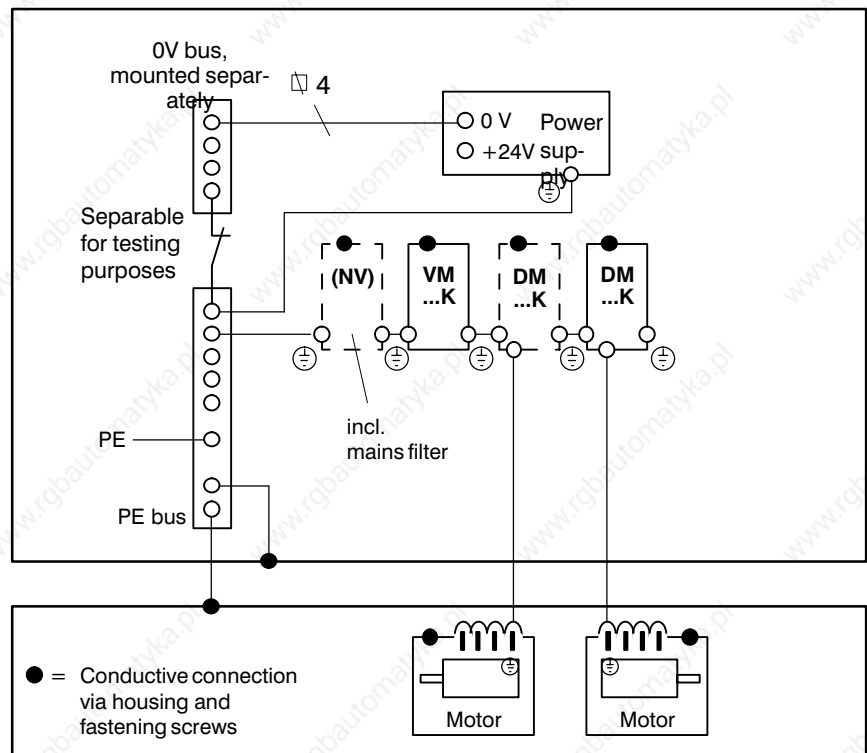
0V bus, mounted separately

$\square$ 4

0 V
+24V
Power supply

Separable for testing purposes

(NV)

VM ...K

DM ...K

DM ...K

incl. mains filter

PE

PE bus

● = Conductive connection via housing and fastening screws

Motor

Motor